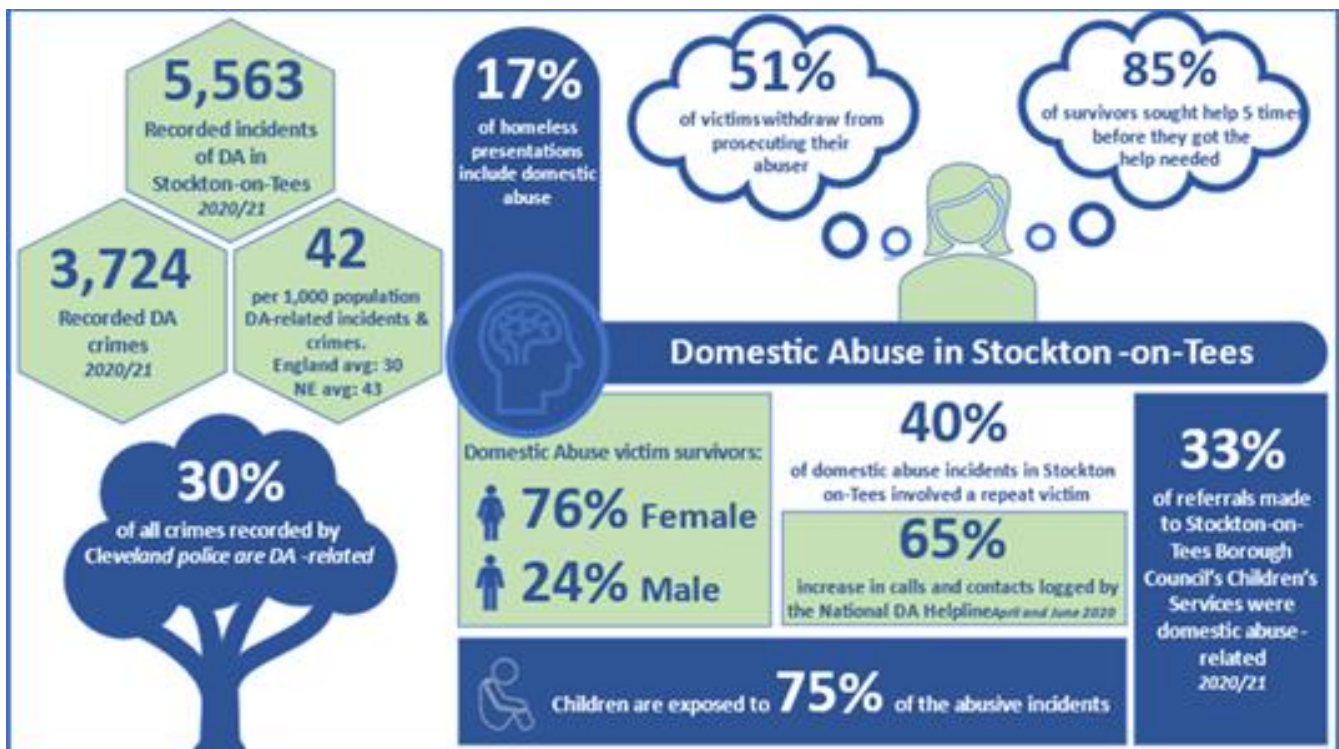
5,563
Recorded incidents of DA in Stockton-on-Tees
2020/21

3,724
Recorded DA crimes
2020/21

42
per 1,000 population DA-related incidents & crimes.
England avg: 30
NE avg: 43

30%
of all crimes recorded by Cleveland police are DA -related

17%
of homeless presentations include domestic abuse

51%
of victimswithdraw from prosecuting their abuser

85%
of survivors sought help 5 timer before they got the help needed

Domestic Abuse in Stockton -on-Tees

Domestic Abuse victim survivors:
76% Female
24% Male

40%
of domestic abuse incidents in Stockton on-Tees involved a repeat victim

65%
increase in calls and contacts logged by the National DA HelplineApril and June 2020

33%
of referrals made to Stockton-on-Tees Borough Council's Children's Services were domestic abuse -related
2020/21

Children are exposed to 75% of the abusive incidents